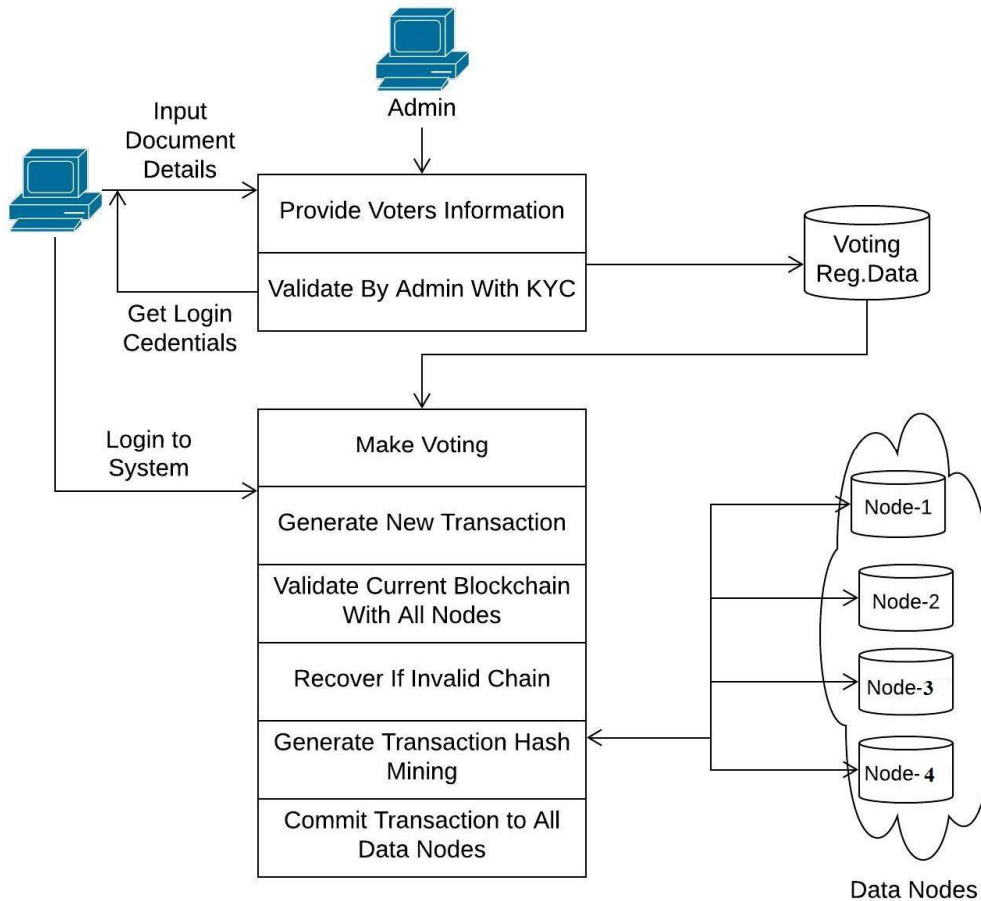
Admin

Input Document Details

Provide Voters Information

Validate By Admin With KYC

Get Login Cedentials

Voting Reg.Data

Login to System

Make Voting

Generate New Transaction

Validate Current Blockchain With All Nodes

Recover If Invalid Chain

Generate Transaction Hash Mining

Commit Transaction to All Data Nodes

Node-1

Node-2

Node-3

Node- 4

Data Nodes